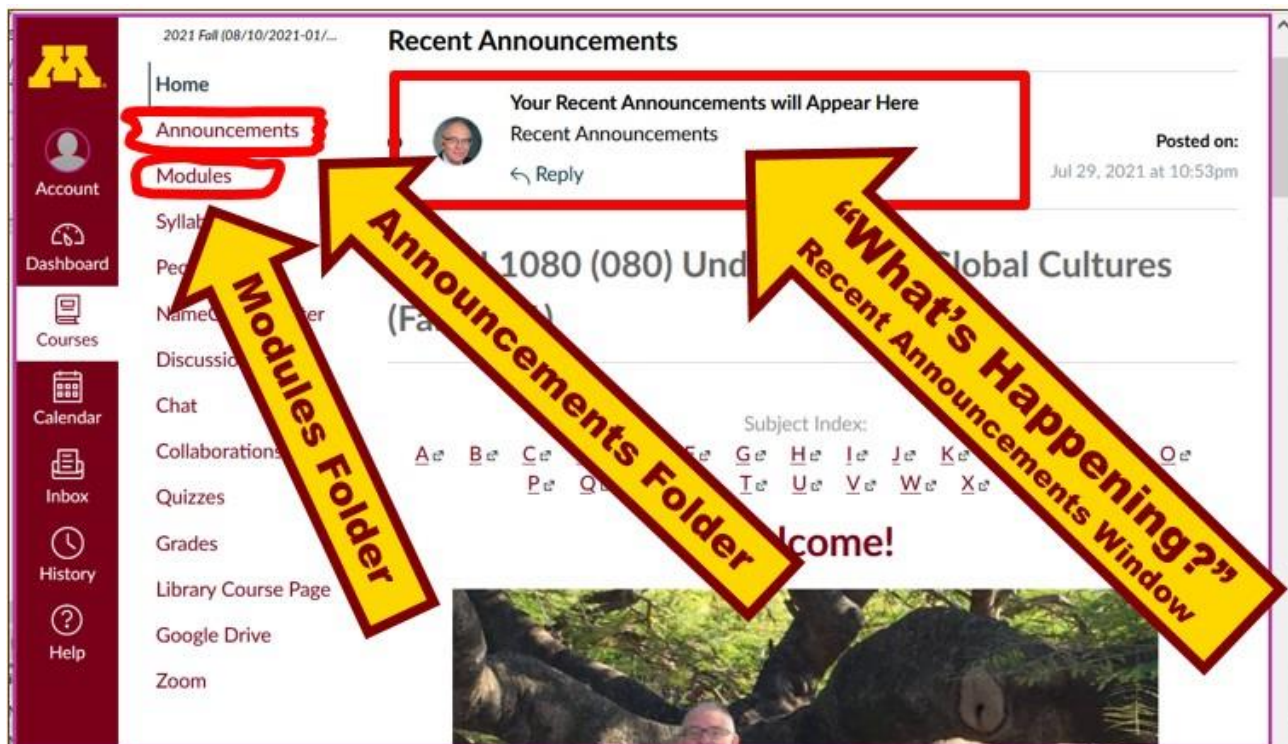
Account
Dashboard
Courses
Calendar
Inbox
History
Help

2021 Fall (08/10/2021-01/...
Home
Announcements
Modules
Syllab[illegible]
Pe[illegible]
NameC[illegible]er
Discussi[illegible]
Chat
Collaborations
Quizzes
Grades
Library Course Page
Google Drive
Zoom

Recent Announcements

Your Recent Announcements will Appear Here
Recent Announcements
Reply
Posted on:
Jul 29, 2021 at 10:53pm

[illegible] 1080 (080) Und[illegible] Global Cultures (Fa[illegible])

Subject Index:
A B C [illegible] G H I J K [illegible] O
P Q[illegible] T U V W X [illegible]

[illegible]lcome!

Modules Folder
Announcements Folder
"What's Happening?"
Recent Announcements Window